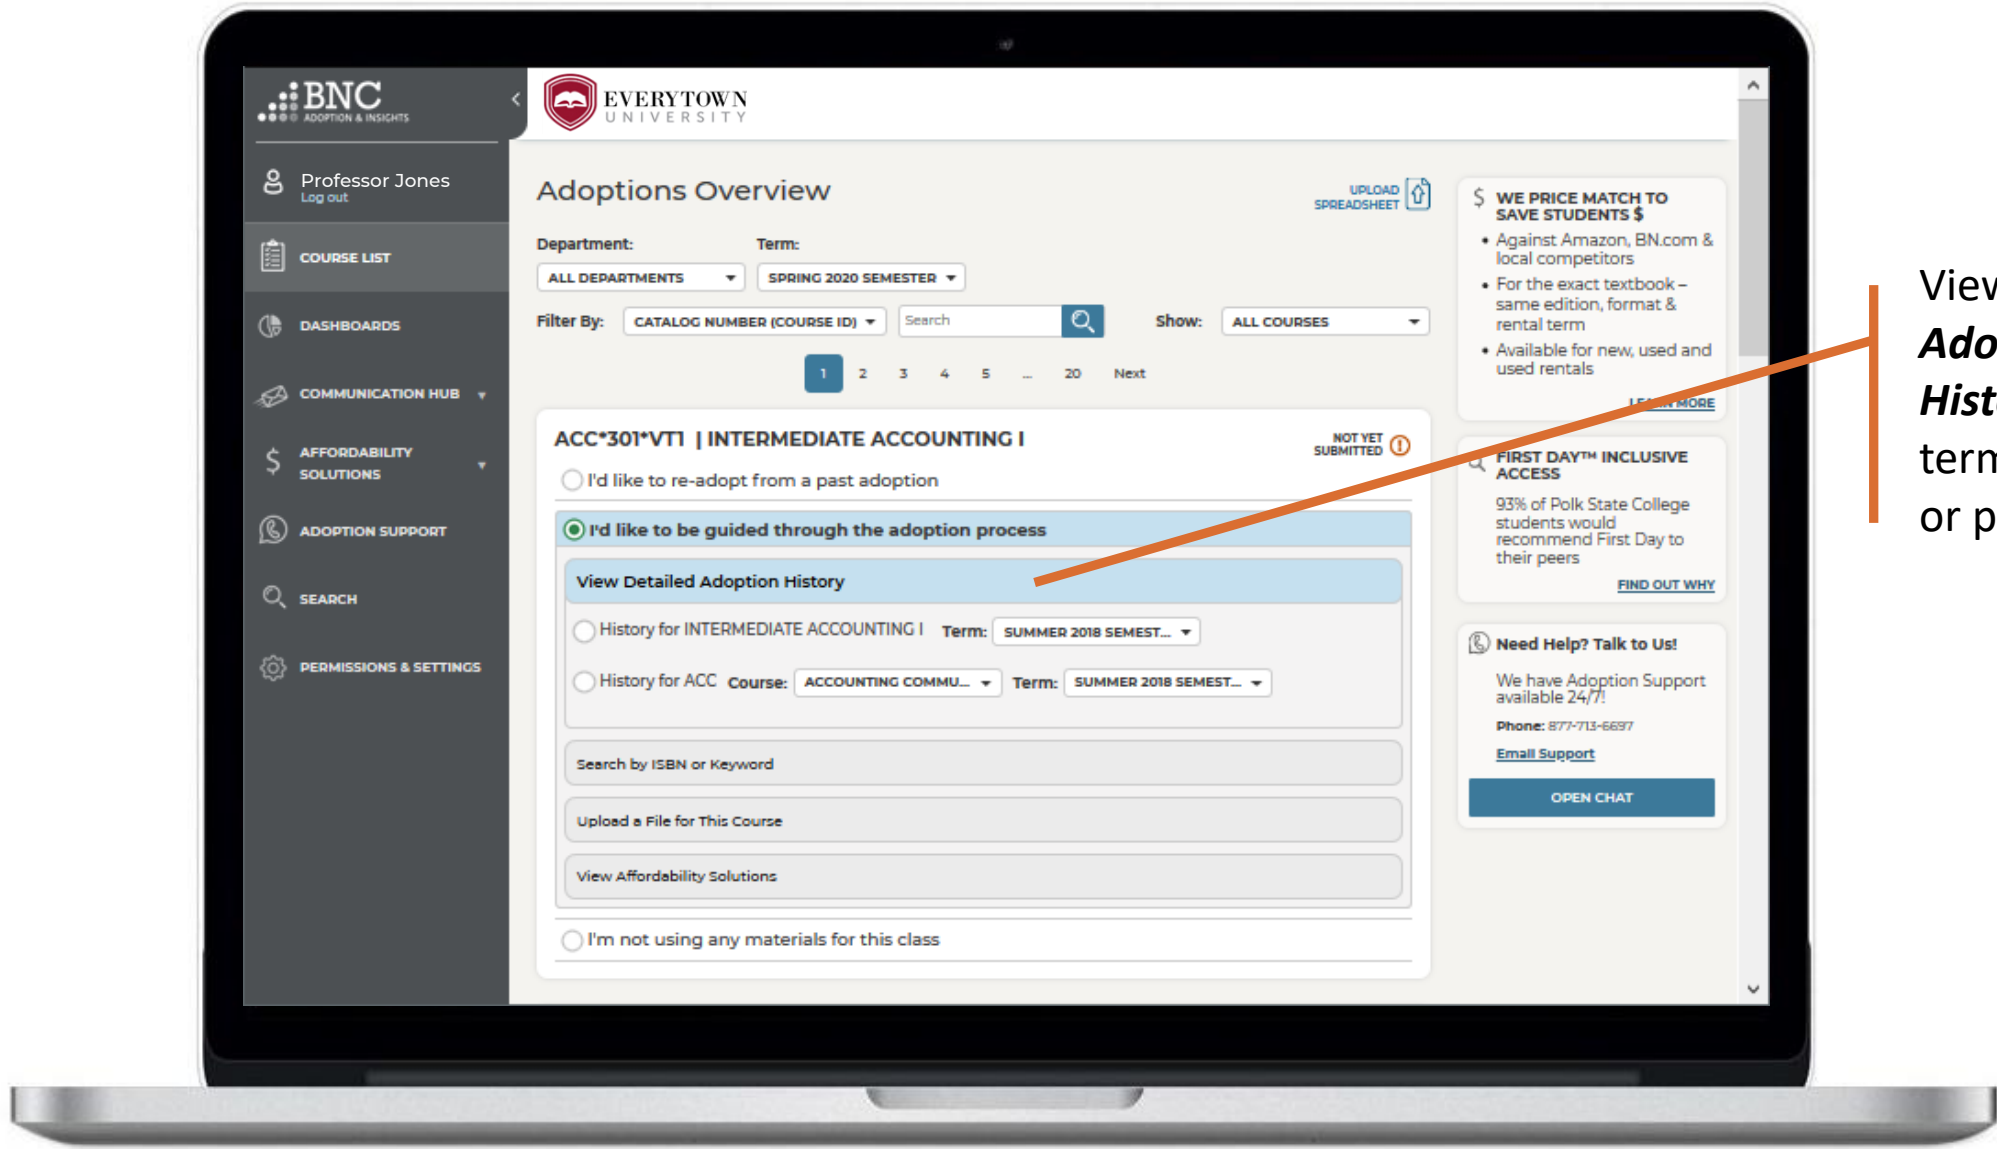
BNC ADOPTION & INSIGHTS

EVERYTOWN UNIVERSITY

Professor Jones
Log out

COURSE LIST

DASHBOARDS

COMMUNICATION HUB

AFFORDABILITY SOLUTIONS

ADOPTION SUPPORT

SEARCH

PERMISSIONS & SETTINGS

Adoptions Overview

UPLOAD SPREADSHEET

Department:
ALL DEPARTMENTS

Term:
SPRING 2020 SEMESTER

Filter By: CATALOG NUMBER (COURSE ID)
Search

Show: ALL COURSES

1 2 3 4 5 ... 20 Next

ACC*301*VT1 | INTERMEDIATE ACCOUNTING I

NOT YET SUBMITTED

I'd like to re-adopt from a past adoption

I'd like to be guided through the adoption process

View Detailed Adoption History

History for INTERMEDIATE ACCOUNTING I Term: SUMMER 2018 SEMEST...

History for ACC Course: ACCOUNTING COMMU... Term: SUMMER 2018 SEMEST...

Search by ISBN or Keyword

Upload a File for This Course

View Affordability Solutions

I'm not using any materials for this class

$ WE PRICE MATCH TO SAVE STUDENTS $
• Against Amazon, BN.com & local competitors
• For the exact textbook – same edition, format & rental term
• Available for new, used and used rentals
LEARN MORE

FIRST DAY™ INCLUSIVE ACCESS
93% of Polk State College students would recommend First Day to their peers
FIND OUT WHY

Need Help? Talk to Us!
We have Adoption Support available 24/7!
Phone: 877-713-6697
Email Support
OPEN CHAT

Viev
Ado
Hist
tern
or p